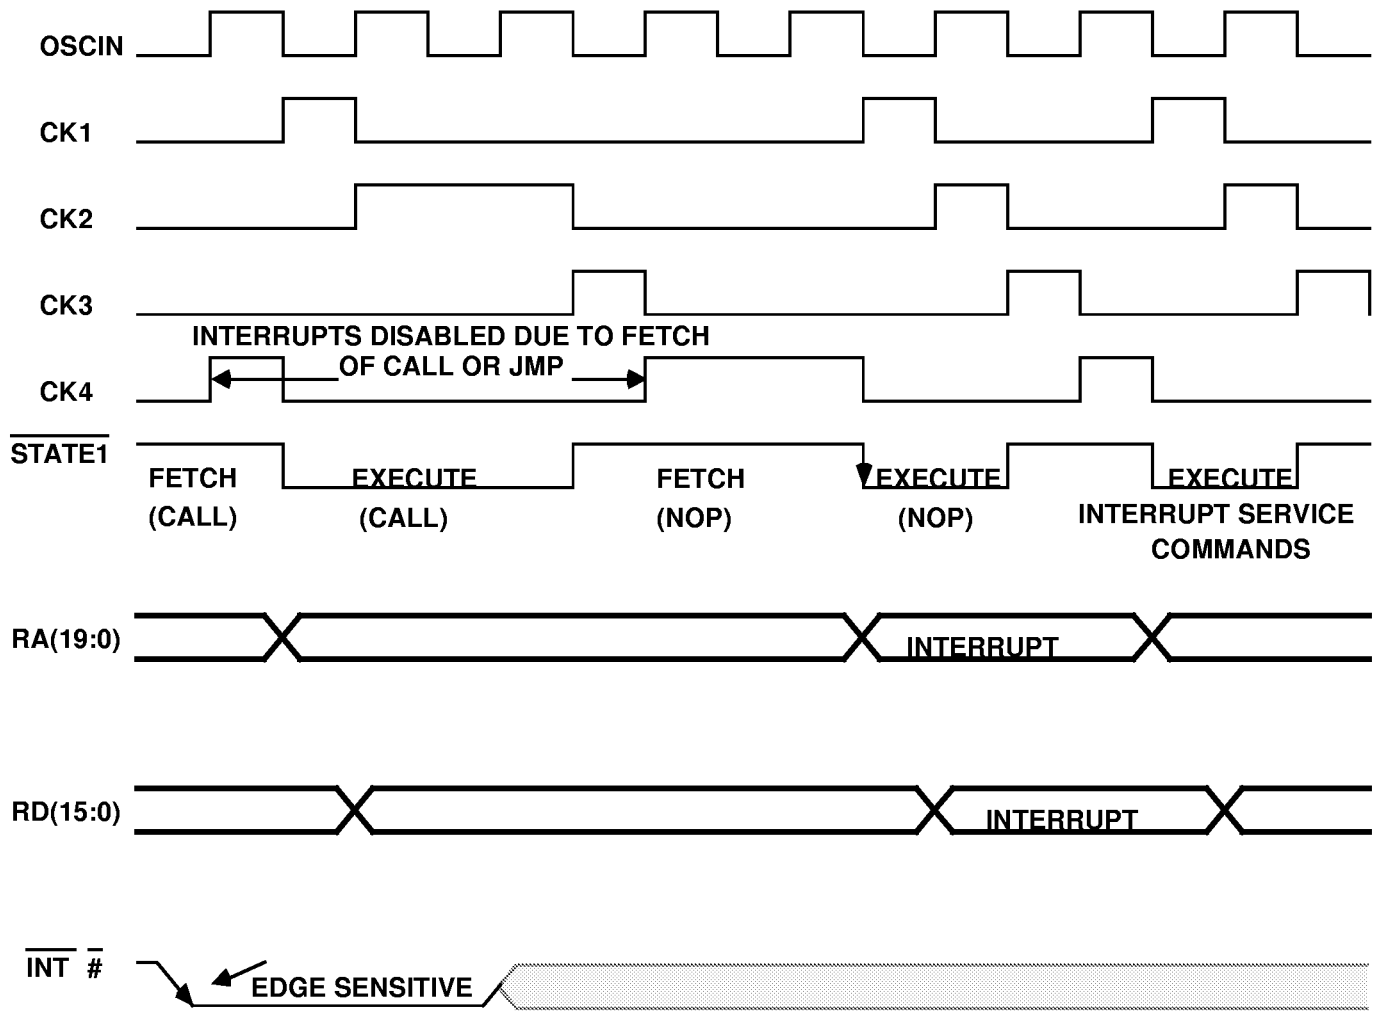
OSCIN

CK1

CK2

CK3

INTERRUPTS DISABLED DUE TO FETCH OF CALL OR JMP

CK4

$\overline{\text{STATE1}}$

FETCH (CALL)

EXECUTE (CALL)

FETCH (NOP)

EXECUTE (NOP)

EXECUTE INTERRUPT SERVICE COMMANDS

RA(19:0)

INTERRUPT

RD(15:0)

INTERRUPT

$\overline{\text{INT}}$ #

EDGE SENSITIVE